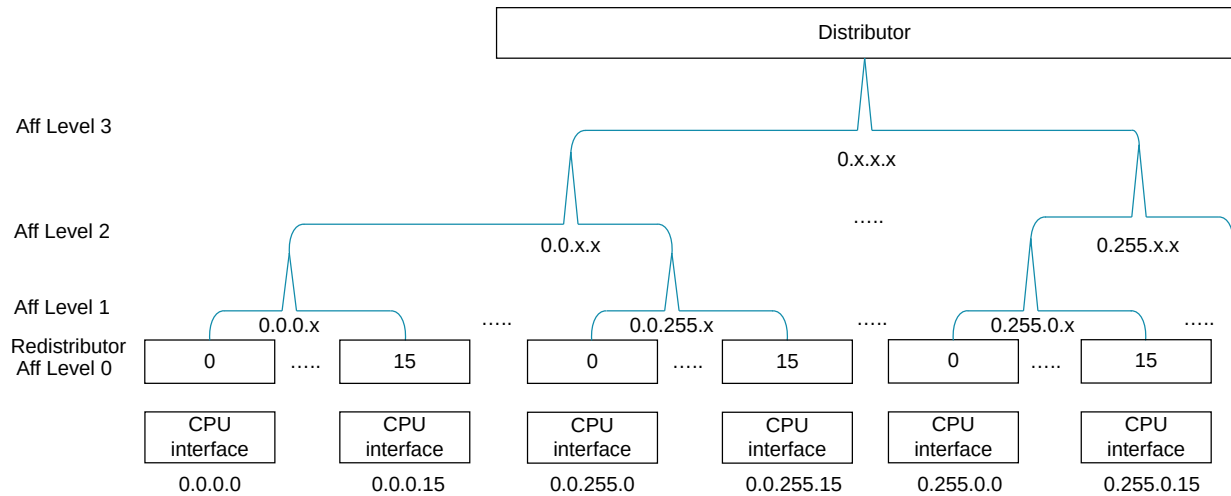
Distributor

Aff Level 3

0.x.x.x

Aff Level 2

.....

0.0.x.x

0.255.x.x

Aff Level 1

0.0.0.x

.....

0.0.255.x

.....

0.255.0.x

.....

Redistributor Aff Level 0

0

.....

15

0

.....

15

0

.....

15

CPU interface

CPU interface

CPU interface

CPU interface

CPU interface

CPU interface

0.0.0.0

0.0.0.15

0.0.255.0

0.0.255.15

0.255.0.0

0.255.0.15